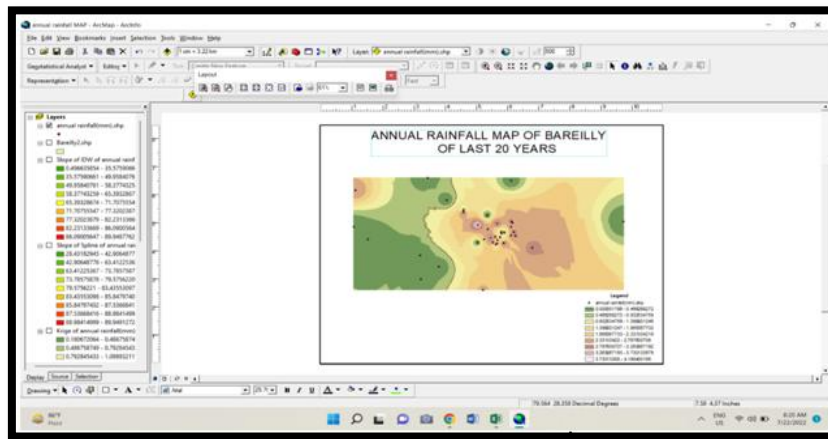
annual rainfall MAP - ArcMap - ArcInfo

File Edit View Bookmarks Insert Selection Tools Window Help

1 cm = 3.22 km

Layer: annual rainfall(mm).shp

Geostatistical Analyst ▾

Editor ▾

Representation ▾

Layout

Layers

annual rainfall(mm).shp

Bareilly2.shp

Slope of IDW of annual rainf

Slope of Spline of annual rai

Krige of annual rainfall(mm)

ANNUAL RAINFALL MAP OF BAREILLY OF LAST 20 YEARS

Legend

annual rainfall(mm).shp

Display Source Selection

Drawing ▾

Arial

10

B I U

79.064 28.258 Decimal Degrees

7.58 4.37 Inches

36°F

ENG US

8:20 AM 7/22/2022